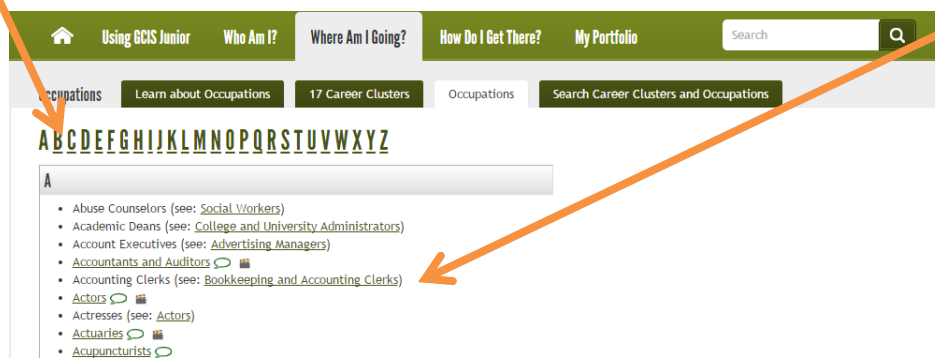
Using GCIS Junior Who Am I? Where Am I Going? How Do I Get There? My Portfolio Search

Occupations Learn about Occupations 17 Career Clusters Occupations Search Career Clusters and Occupations

A B C D E F G H I J K L M N O P Q R S T U V W X Y Z

A

- Abuse Counselors (see: Social Workers)
- Academic Deans (see: College and University Administrators)
- Account Executives (see: Advertising Managers)
- Accountants and Auditors
- Accounting Clerks (see: Bookkeeping and Accounting Clerks)
- Actors
- Actresses (see: Actors)
- Actuaries
- Acupuncturists